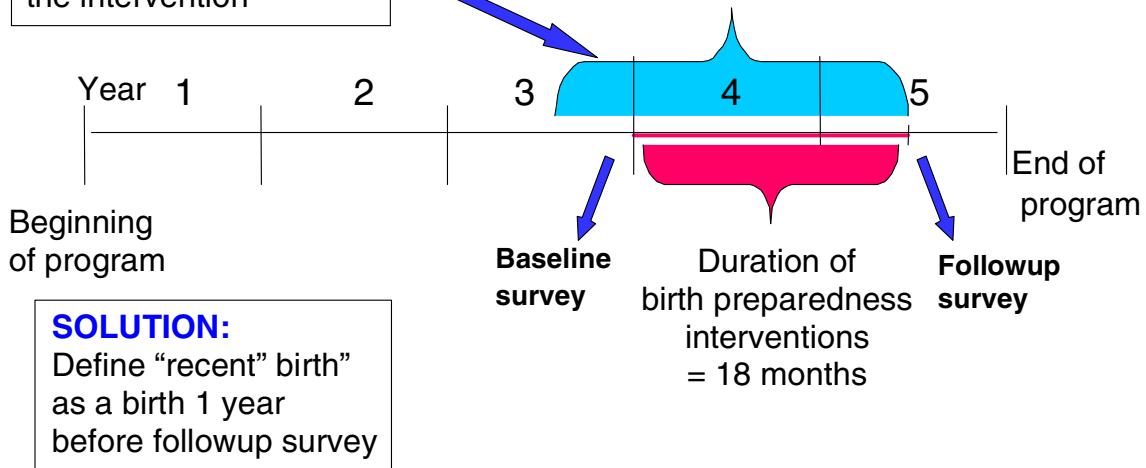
the intervention

Year 1 2 3 4 5

Beginning of program

End of program

Baseline survey

Duration of birth preparedness interventions = 18 months

Followup survey

SOLUTION:
Define “recent” birth” as a birth 1 year before followup survey